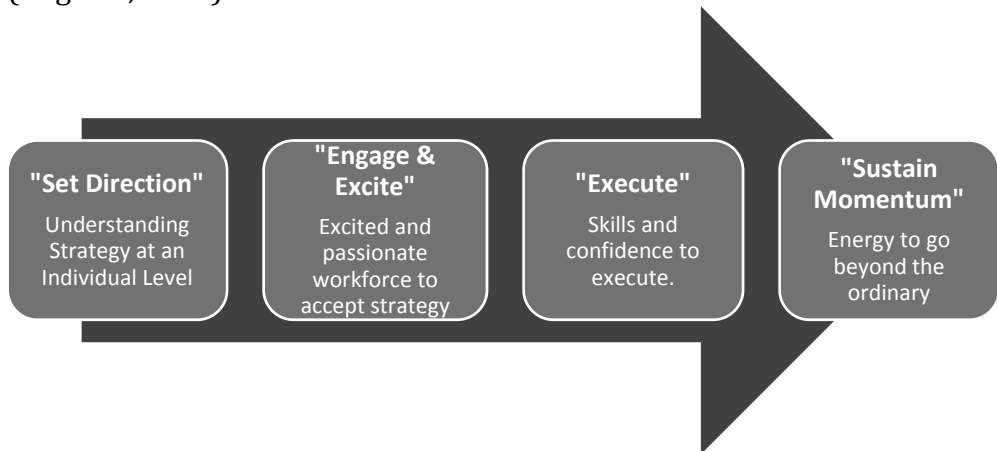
"Set Direction"
Understanding Strategy at an Individual Level

"Engage & Excite"
Excited and passionate workforce to accept strategy

"Execute"
Skills and confidence to execute.

"Sustain Momentum"
Energy to go beyond the ordinary